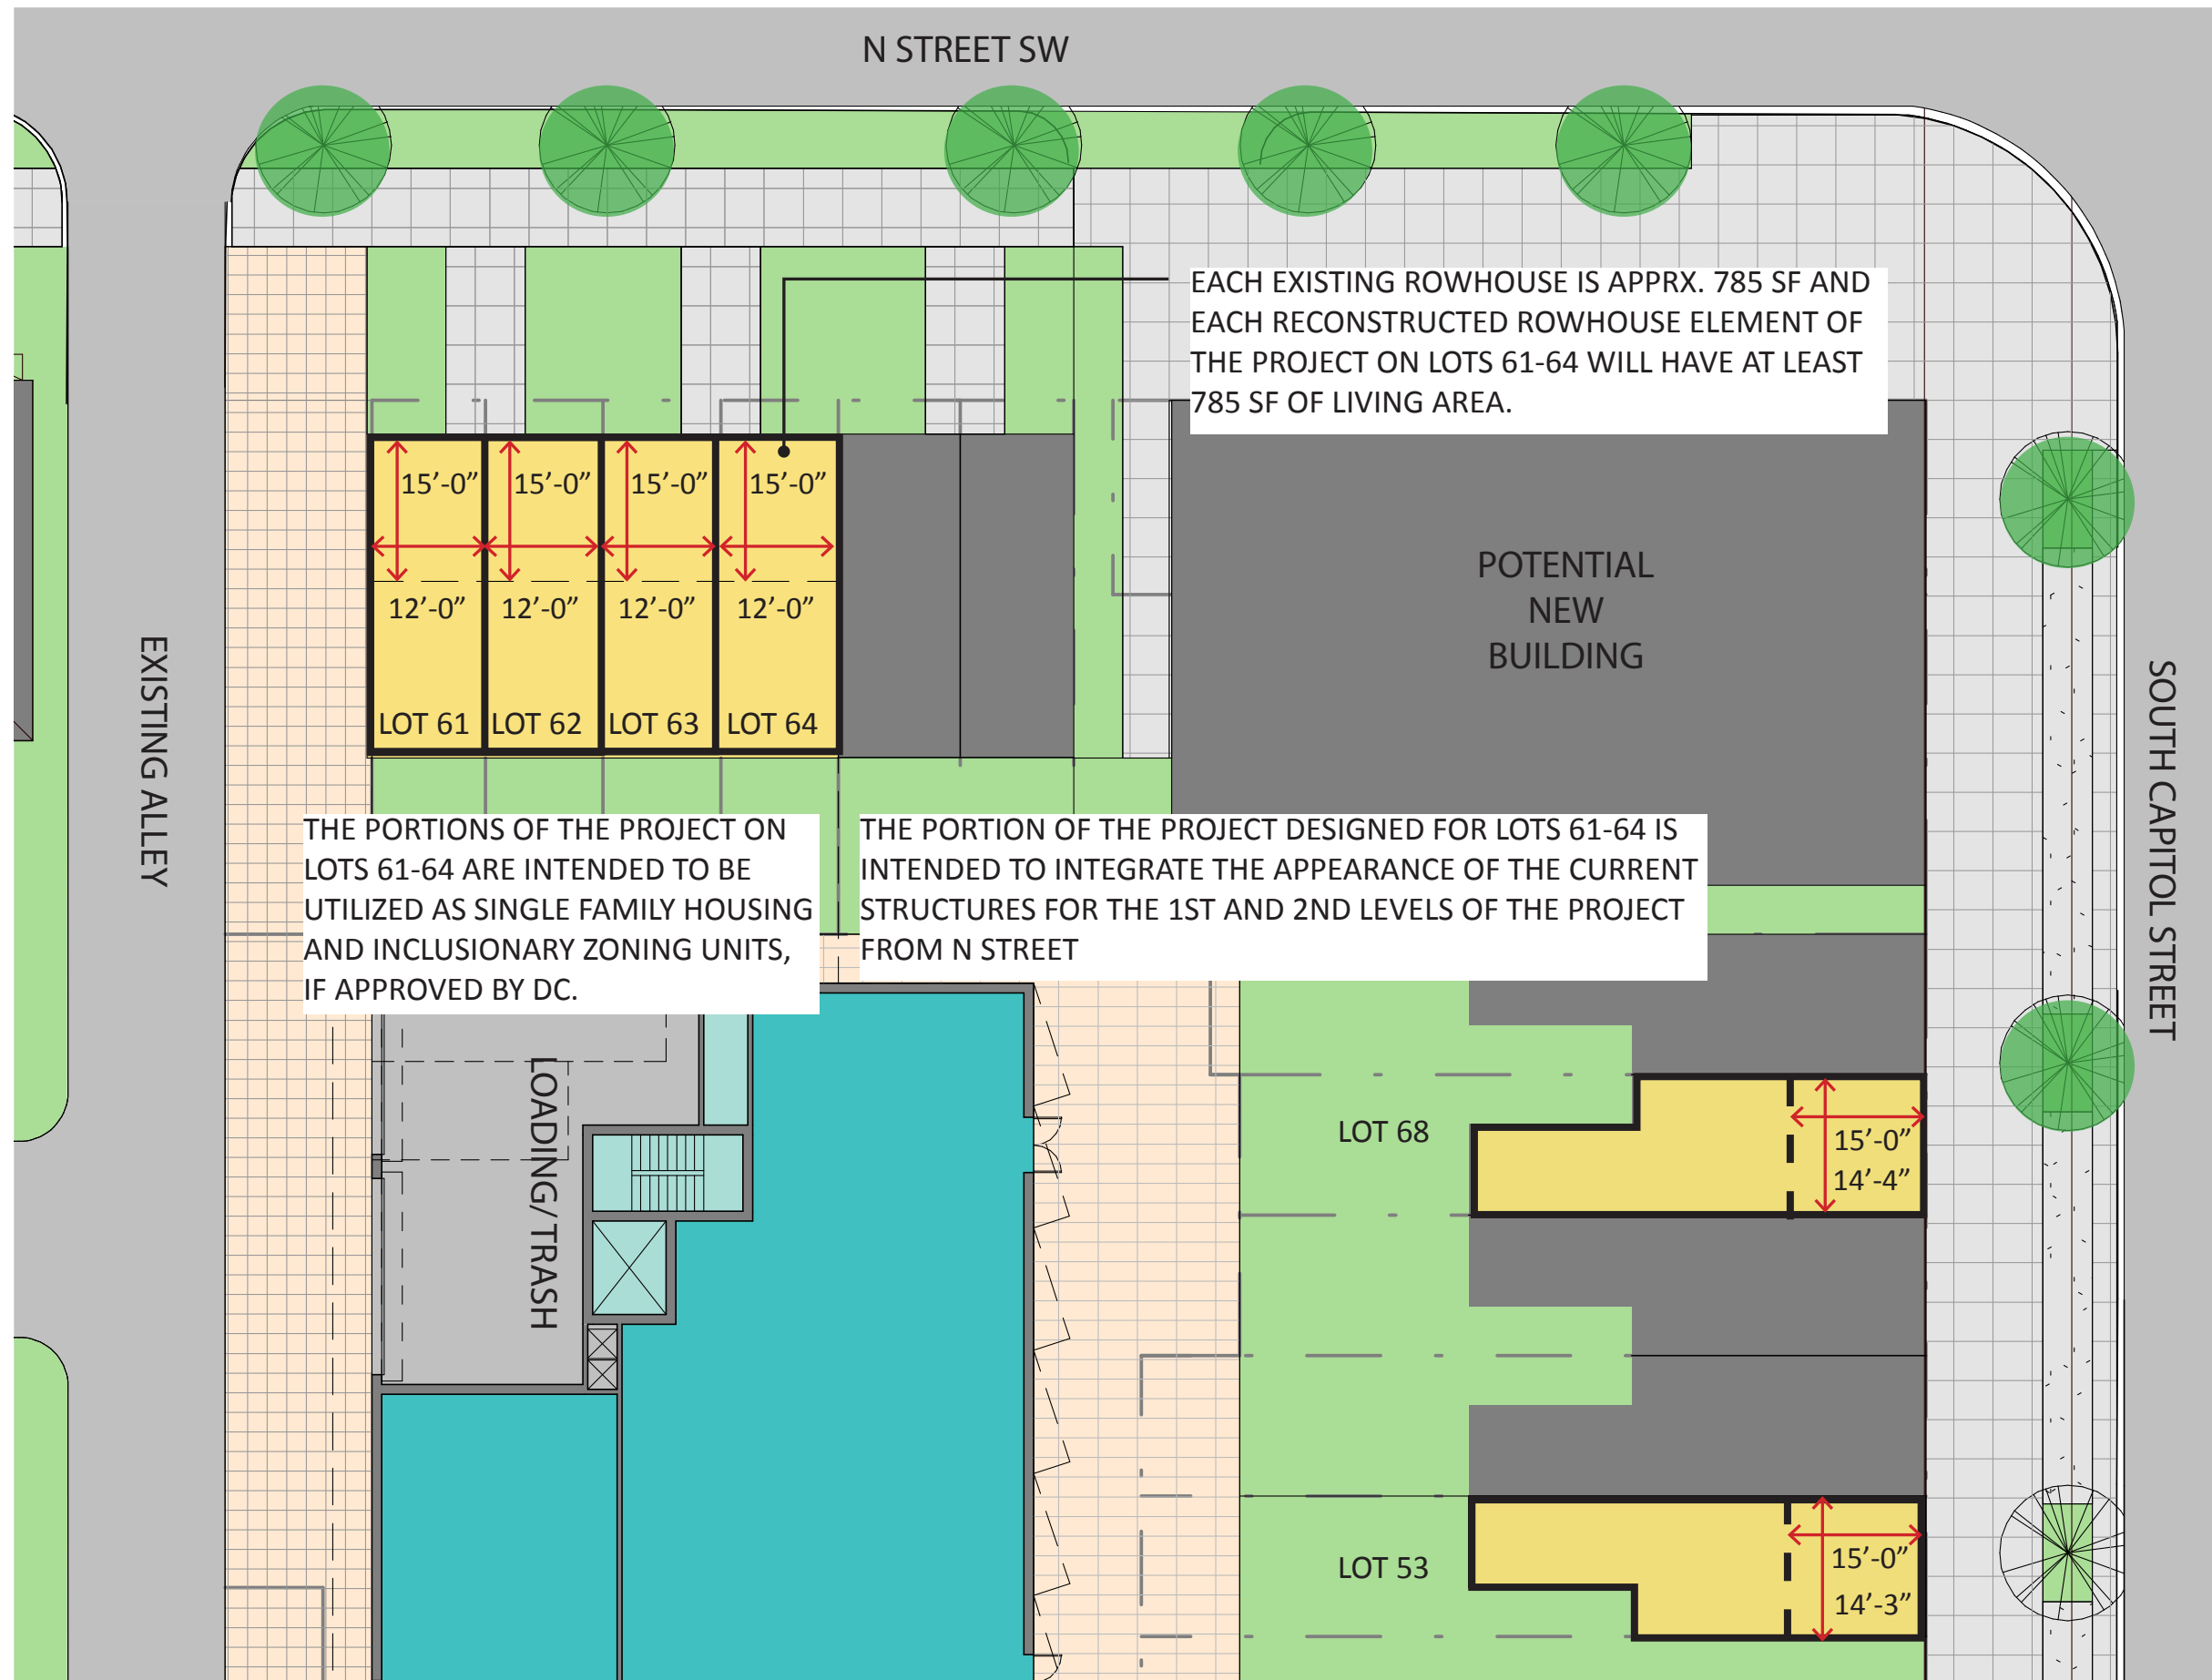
N STREET SW

EACH EXISTING ROWHOUSE IS APPRX. 785 SF AND EACH RECONSTRUCTED ROWHOUSE ELEMENT OF THE PROJECT ON LOTS 61-64 WILL HAVE AT LEAST 785 SF OF LIVING AREA.

15’-0” 15’-0” 15’-0” 15’-0”

12’-0” 12’-0” 12’-0” 12’-0”

LOT 61 LOT 62 LOT 63 LOT 64

POTENTIAL NEW BUILDING

EXISTING ALLEY

SOUTH CAPITOL STREET

THE PORTIONS OF THE PROJECT ON LOTS 61-64 ARE INTENDED TO BE UTILIZED AS SINGLE FAMILY HOUSING AND INCLUSIONARY ZONING UNITS, IF APPROVED BY DC.

THE PORTION OF THE PROJECT DESIGNED FOR LOTS 61-64 IS INTENDED TO INTEGRATE THE APPEARANCE OF THE CURRENT STRUCTURES FOR THE 1ST AND 2ND LEVELS OF THE PROJECT FROM N STREET

LOADING/ TRASH

LOT 68

15’-0”
14’-4”

LOT 53

15’-0”
14’-3”